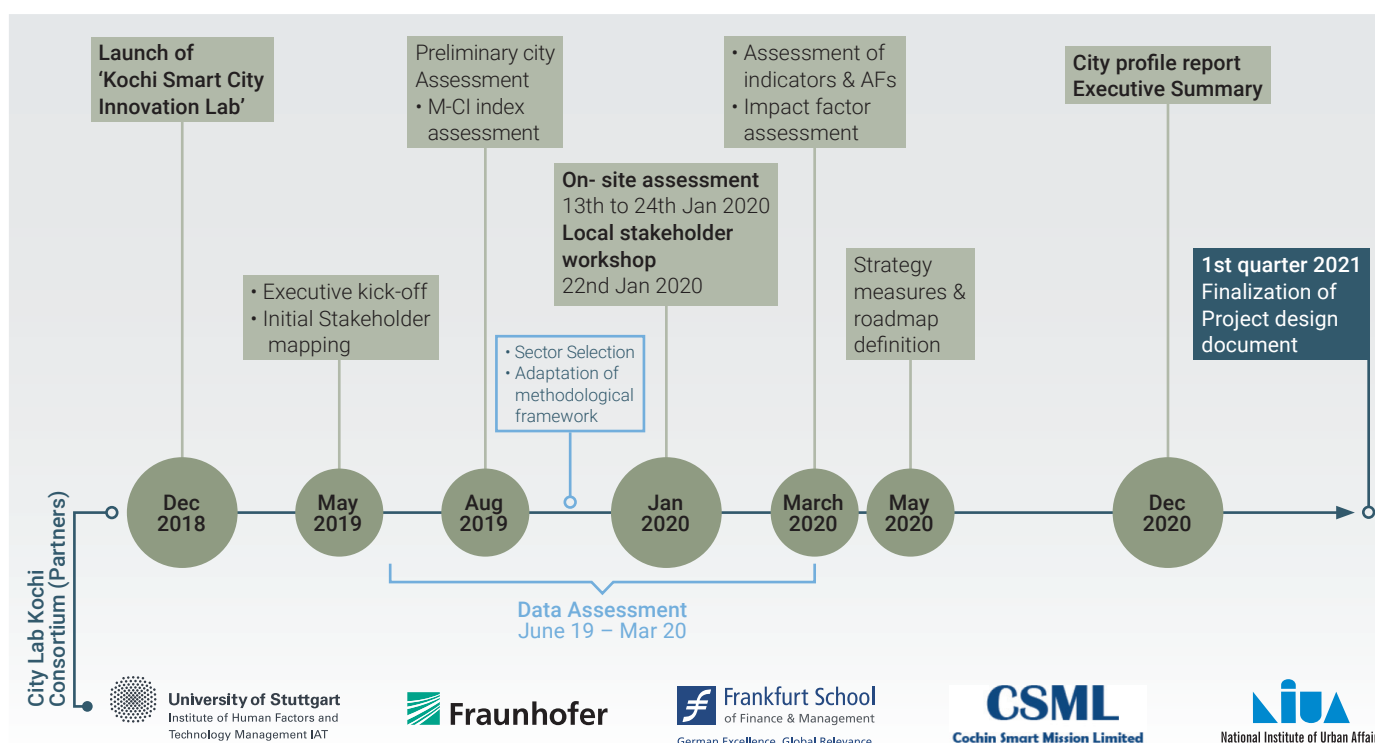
Launch of 'Kochi Smart City Innovation Lab'

• Executive kick-off
• Initial Stakeholder mapping

Preliminary city Assessment
• M-CI index assessment

• Sector Selection
• Adaptation of methodological framework

On- site assessment
13th to 24th Jan 2020
Local stakeholder workshop
22nd Jan 2020

• Assessment of indicators & AFs
• Impact factor assessment

Strategy measures & roadmap definition

City profile report Executive Summary

1st quarter 2021
Finalization of Project design document

Dec 2018

May 2019

Aug 2019

Jan 2020

March 2020

May 2020

Dec 2020

Data Assessment
June 19 – Mar 20

City Lab Kochi Consortium (Partners)

University of Stuttgart
Institute of Human Factors and Technology Management IAT

Fraunhofer

Frankfurt School of Finance & Management
German Excellence. Global Relevance.

CSML
Cochin Smart Mission Limited

National Institute of Urban Affai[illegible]